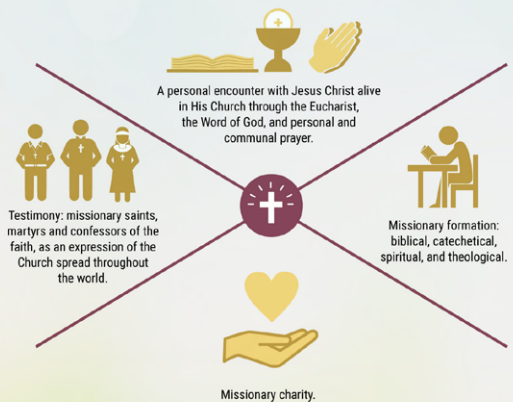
A personal encounter with Jesus Christ alive in His Church through the Eucharist, the Word of God, and personal and communal prayer.

Testimony: missionary saints, martyrs and confessors of the faith, as an expression of the Church spread throughout the world.

Missionary formation: biblical, catechetical, spiritual, and theological.

Missionary charity.